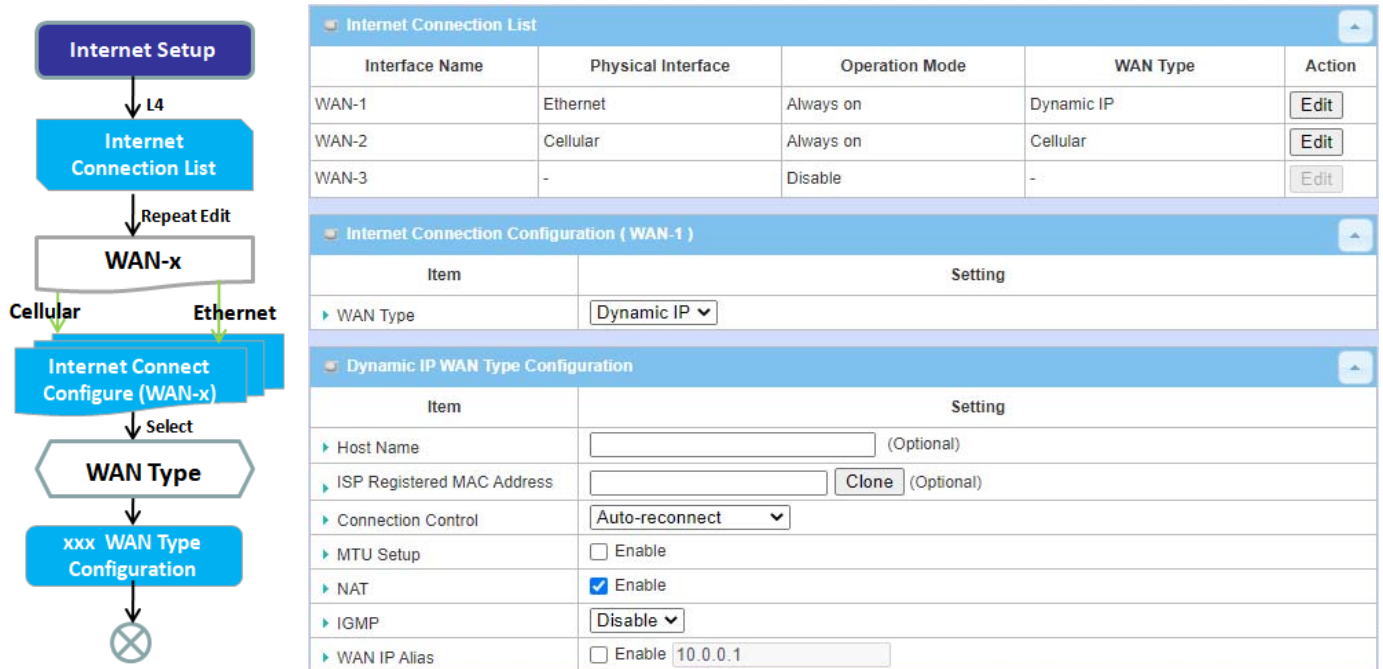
Internet Setup

L4

Internet Connection List

Repeat Edit

WAN-x

Cellular

Ethernet

Internet Connect Configure (WAN-x)

Select

WAN Type

xxx WAN Type Configuration

Internet Connection List

| Interface Name | Physical Interface | Operation Mode | WAN Type | Action |
|---|---|---|---|---|
| WAN-1 | Ethernet | Always on | Dynamic IP | Edit |
| WAN-2 | Cellular | Always on | Cellular | Edit |
| WAN-3 | - | Disable | - | Edit |

Internet Connection Configuration ( WAN-1 )

| Item | Setting |
|---|---|
| WAN Type | Dynamic IP |

Dynamic IP WAN Type Configuration

| Item | Setting |
|---|---|
| Host Name | (Optional) |
| ISP Registered MAC Address | Clone (Optional) |
| Connection Control | Auto-reconnect |
| MTU Setup | Enable |
| NAT | Enable |
| IGMP | Disable |
| WAN IP Alias | Enable 10.0.0.1 |